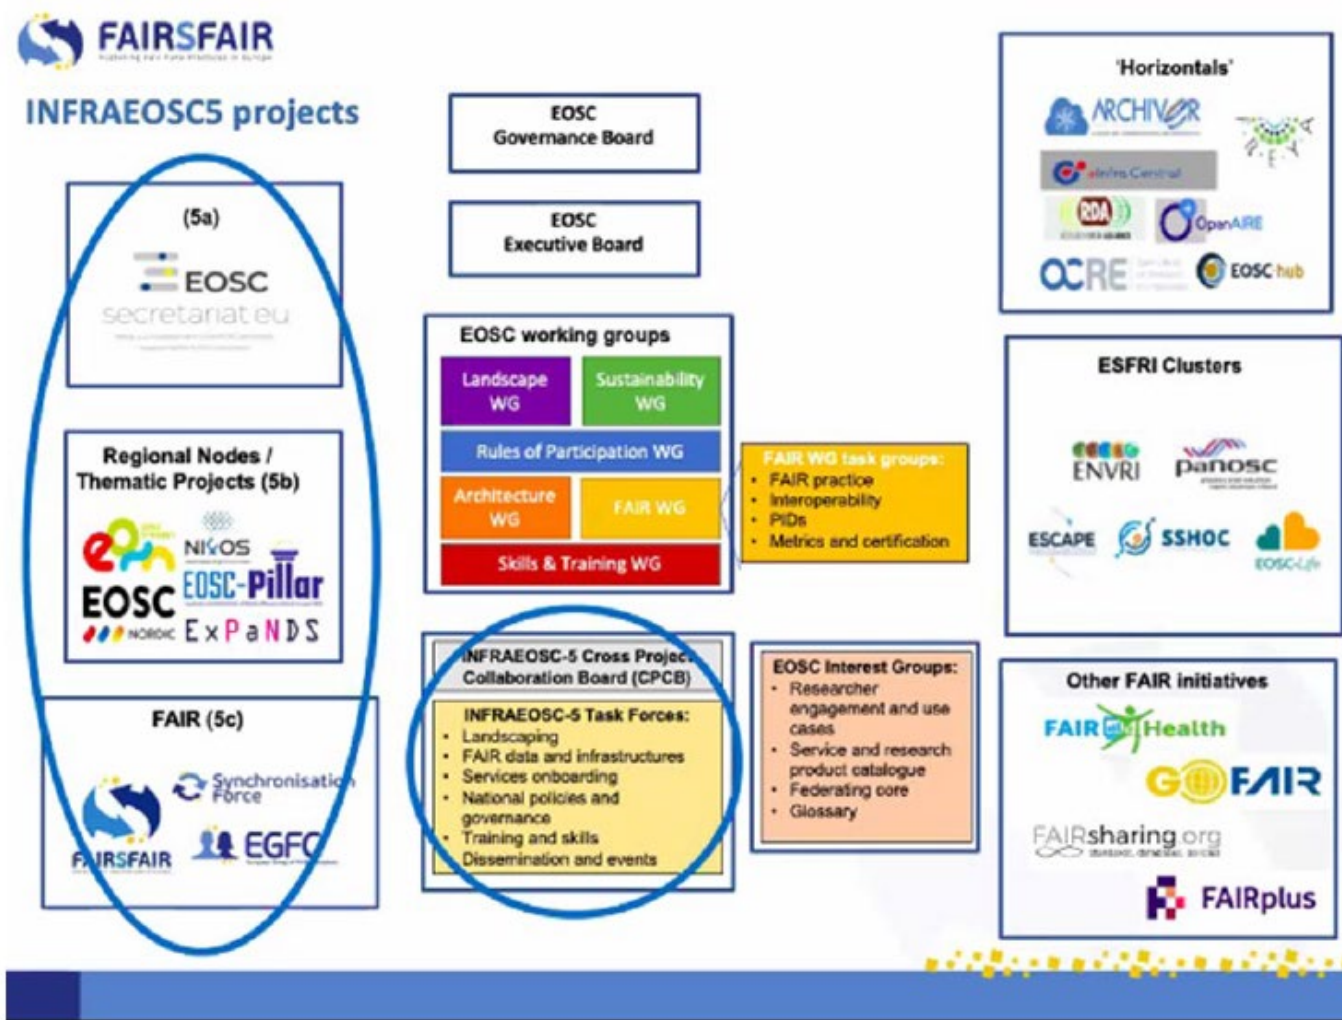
FAIRSFAIR

INFRAEOSC5 projects

(5a)

EOSC secretariat.eu

Regional Nodes / Thematic Projects (5b)

NI4OS

EOSC EOSC-Pillar

NORDIC ExPaNDS

FAIR (5c)

Synchronisation Force

FAIRSFAIR EGFC

EOSC Governance Board

EOSC Executive Board

EOSC working groups

Landscape WG

Sustainability WG

Rules of Participation WG

Architecture WG

FAIR WG

Skills & Training WG

FAIR WG task groups:
- FAIR practice
- Interoperability
- PIDs
- Metrics and certification

INFRAEOSC-5 Cross Project Collaboration Board (CPCB)

INFRAEOSC-5 Task Forces:
- Landscaping
- FAIR data and infrastructures
- Services onboarding
- National policies and governance
- Training and skills
- Dissemination and events

EOSC Interest Groups:
- Researcher engagement and use cases
- Service and research product catalogue
- Federating core
- Glossary

'Horizontals'

ARCHIVER

elixir Central

RDA

OpenAIRE

OCRE

EOSC hub

ESFRI Clusters

ENVRI

panosc

ESCAPE

SSHOC

EOSC-Life

Other FAIR initiatives

FAIR Health

GO FAIR

FAIRsharing.org

FAIRplus